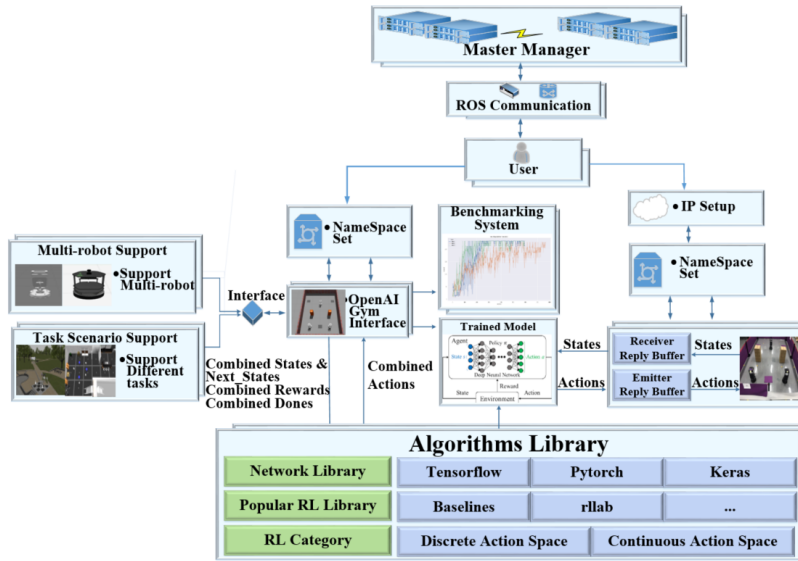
Master Manager

ROS Communication

User

NameSpace Set

Benchmarking System

IP Setup

NameSpace Set

Multi-robot Support

•Support Multi-robot

Interface

OpenAI Gym Interface

Task Scenario Support

•Support Different tasks

Trained Model

Agent

Policy π

State

Action a

Deep Neural Network

Reward

State

Action

Environment

States

Actions

Receiver Reply Buffer

Emitter Reply Buffer

States

Actions

Combined States & Next_States Combined Rewards Combined Dones

Combined Actions

Algorithms Library

| Network Library | Tensorflow | Pytorch | Keras |
|---|---|---|---|
| Popular RL Library | Baselines | rllab | ... |
| RL Category | Discrete Action Space | Continuous Action Space | |